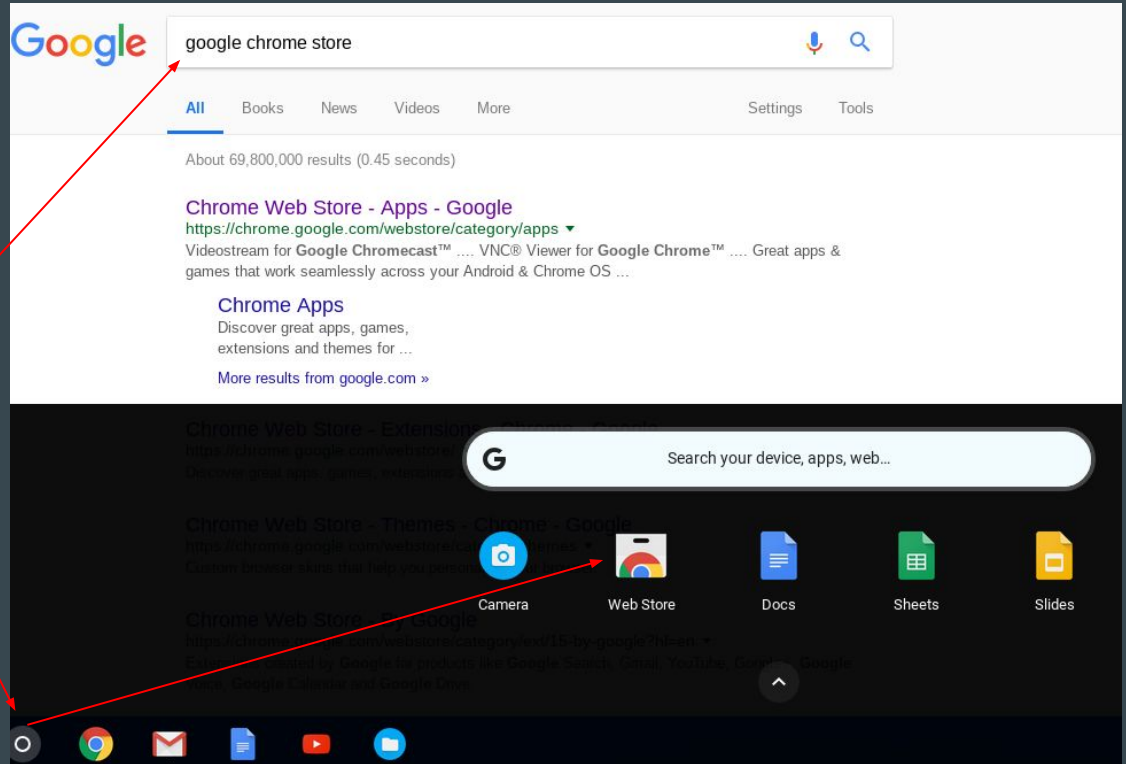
Google

google chrome store

All Books News Videos More Settings Tools

About 69,800,000 results (0.45 seconds)

Chrome Web Store - Apps - Google
https://chrome.google.com/webstore/category/apps ▾
Videostream for Google Chromecast™ .... VNC® Viewer for Google Chrome™ .... Great apps & games that work seamlessly across your Android & Chrome OS ...

Chrome Apps
Discover great apps, games, extensions and themes for ...

More results from google.com »

Chrome Web Store - Extensions - Chrome - Google
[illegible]

Chrome Web Store - Themes - Chrome - Google
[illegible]

Chrome Web Store - By Google
https://chrome.google.com/webstore/category/ext/15-by-google?hl=en ▾
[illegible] Google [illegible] Google Search, Gmail, YouTube, Google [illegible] Google Calendar and Google Drive.

Search your device, apps, web...

Camera Web Store Docs Sheets Slides